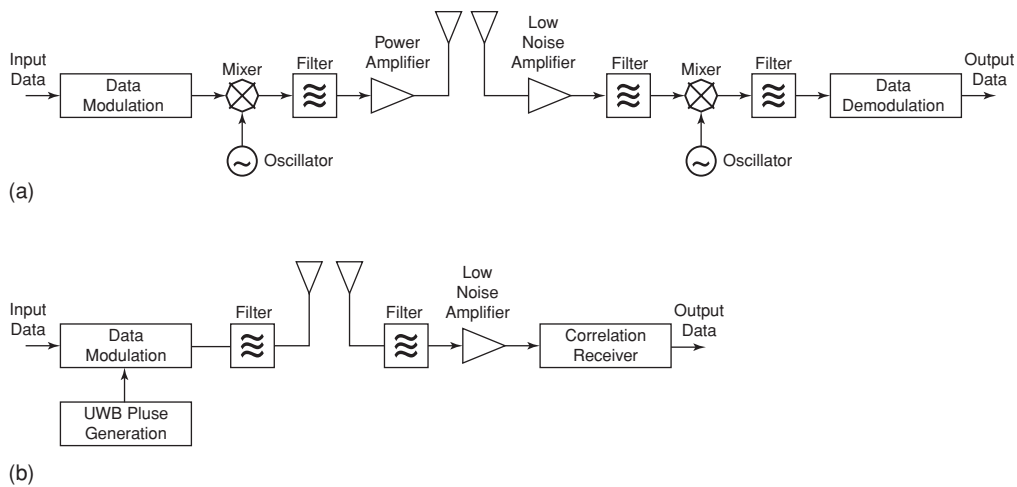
Input Data

Data Modulation

Mixer

Filter

Power Amplifier

Low Noise Amplifier

Filter

Mixer

Filter

Data Demodulation

Output Data

Oscillator

Oscillator

(a)

Input Data

Data Modulation

Filter

Filter

Low Noise Amplifier

Correlation Receiver

Output Data

UWB Pluse Generation

(b)